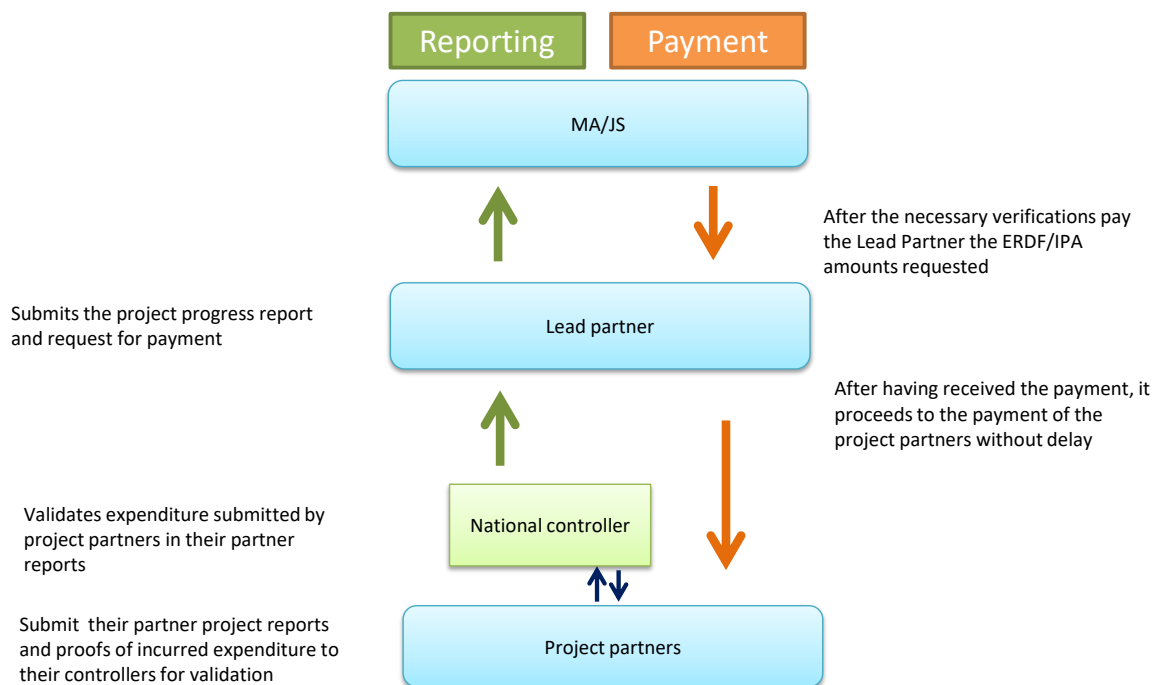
Reporting

Payment

MA/JS

After the necessary verifications pay the Lead Partner the ERDF/IPA amounts requested

Submits the project progress report and request for payment

Lead partner

After having received the payment, it proceeds to the payment of the project partners without delay

Validates expenditure submitted by project partners in their partner reports

National controller

Submit their partner project reports and proofs of incurred expenditure to their controllers for validation

Project partners